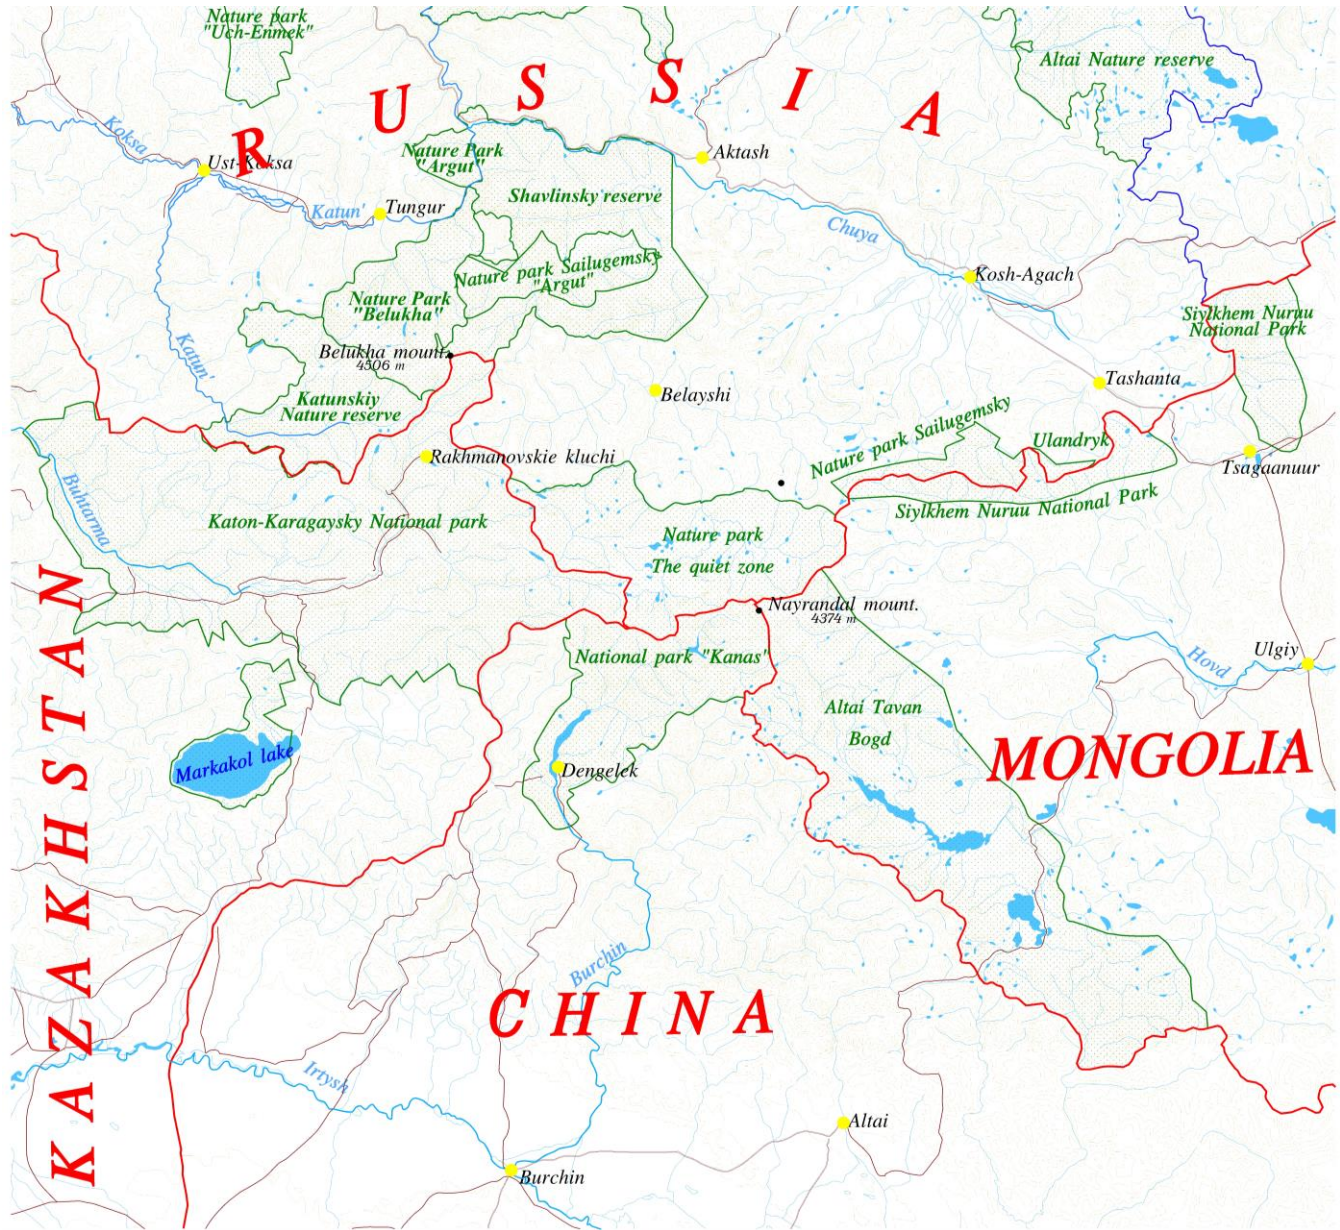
Nature park "Uch-Enmek"

Altai Nature reserve

R U S S I A

Koksa

Ust-Koksa

Nature Park "Argut"

Aktash

Katun'

Tungur

Shavlinsky reserve

Chuya

Nature park Sailugemsky "Argut"

Kosh-Agach

Nature Park "Belukha"

Siylkhem Nuruu National Park

Katun'

Belukha mount. 4506 m

Tashanta

Belayshi

Katunskiy Nature reserve

Nature park Sailugemsky

Ulandryk

Rakhmanovskie kluchi

Tsagaanuur

Buhtarma

Katon-Karagaysky National park

Siylkhem Nuruu National Park

Nature park

The quiet zone

Nayrandal mount. 4374 m

National park "Kanas"

Hovd

Ulgiy

Altai Tavan

Bogd

Markakol lake

MONGOLIA

Dengelek

K A Z A K H S T A N

Burchin

C H I N A

Irtysh

Altai

Burchin